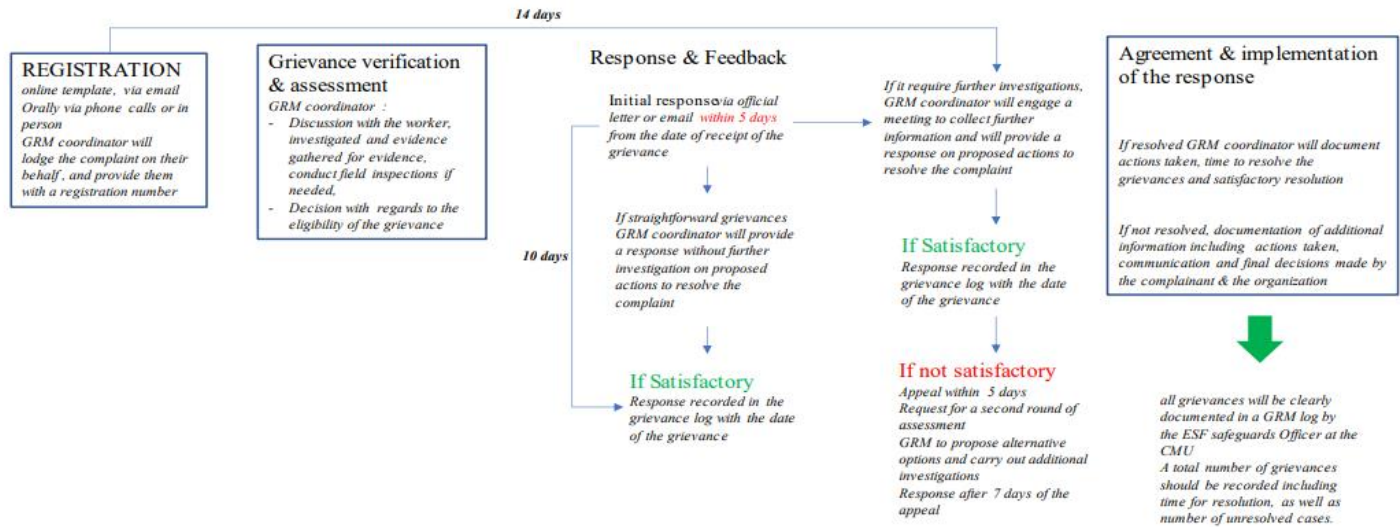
14 days

REGISTRATION
online template, via email
Orally via phone calls or in person
GRM coordinator will lodge the complaint on their behalf, and provide them with a registration number

Grievance verification & assessment
GRM coordinator :
- Discussion with the worker, investigated and evidence gathered for evidence, conduct field inspections if needed,
- Decision with regards to the eligibility of the grievance

Response & Feedback

Initial responsevia official letter or email within 5 days from the date of receipt of the grievance

If straightforward grievances GRM coordinator will provide a response without further investigation on proposed actions to resolve the complaint

10 days

If Satisfactory
Response recorded in the grievance log with the date of the grievance

If it require further investigations, GRM coordinator will engage a meeting to collect further information and will provide a response on proposed actions to resolve the complaint

If Satisfactory
Response recorded in the grievance log with the date of the grievance

If not satisfactory
Appeal within 5 days
Request for a second round of assessment
GRM to propose alternative options and carry out additional investigations
Response after 7 days of the appeal

Agreement & implementation of the response

If resolved GRM coordinator will document actions taken, time to resolve the grievances and satisfactory resolution

If not resolved, documentation of additional information including actions taken, communication and final decisions made by the complainant & the organization

all grievances will be clearly documented in a GRM log by the ESF safeguards Officer at the CMU
A total number of grievances should be recorded including time for resolution, as well as number of unresolved cases.